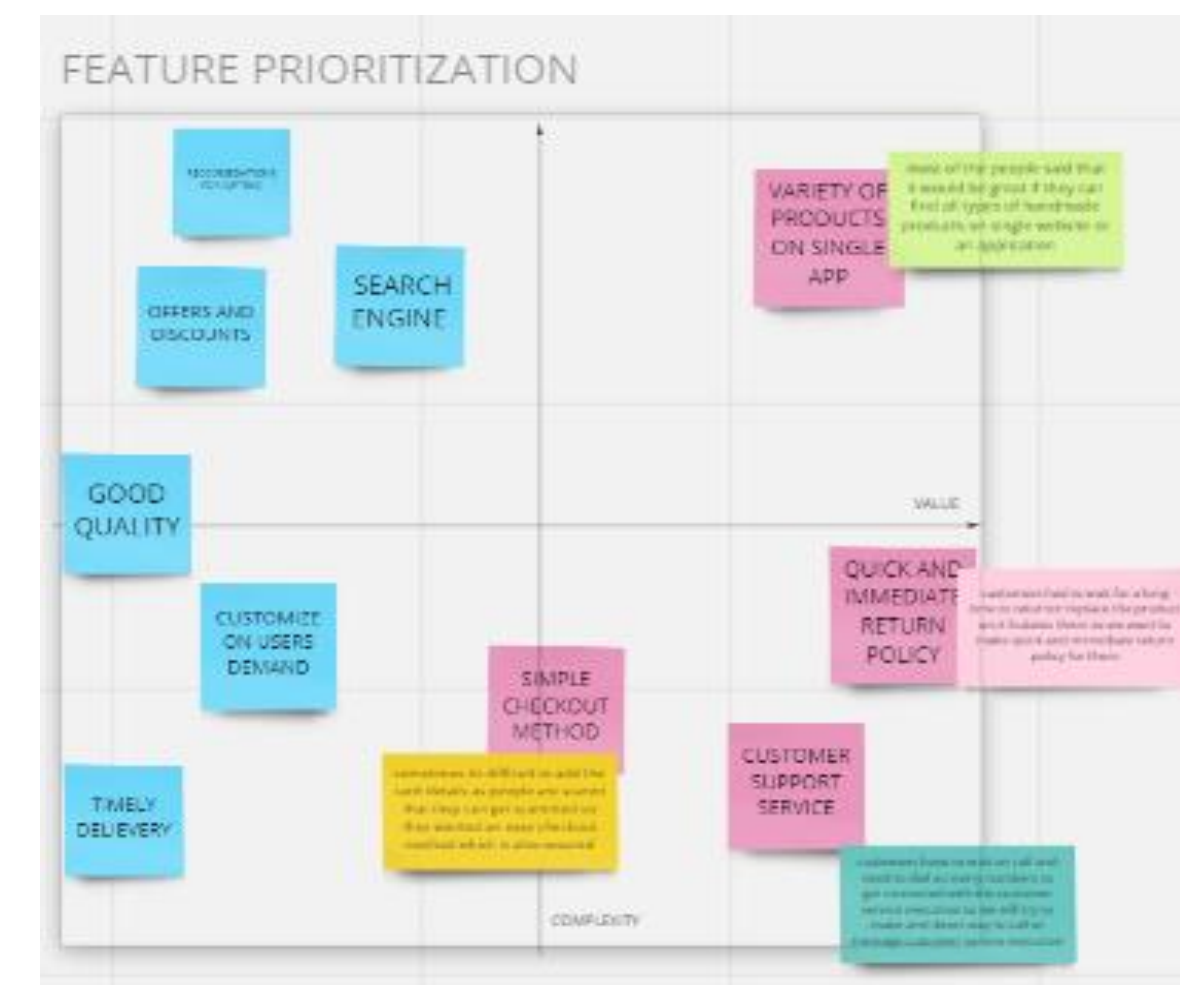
FEATURE PRIORITIZATION

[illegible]

OFFERS AND DISCOUNTS

SEARCH ENGINE

VARIETY OF PRODUCTS ON SINGLE APP

Most of the people said that it would be good if they can find all types of handmade products on single website or an application

GOOD QUALITY

VALUE

CUSTOMIZE ON USERS DEMAND

QUICK AND IMMEDIATE RETURN POLICY

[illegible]

SIMPLE CHECKOUT METHOD

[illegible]

TIMELY DELIVERY

CUSTOMER SUPPORT SERVICE

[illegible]

COMPLEXITY